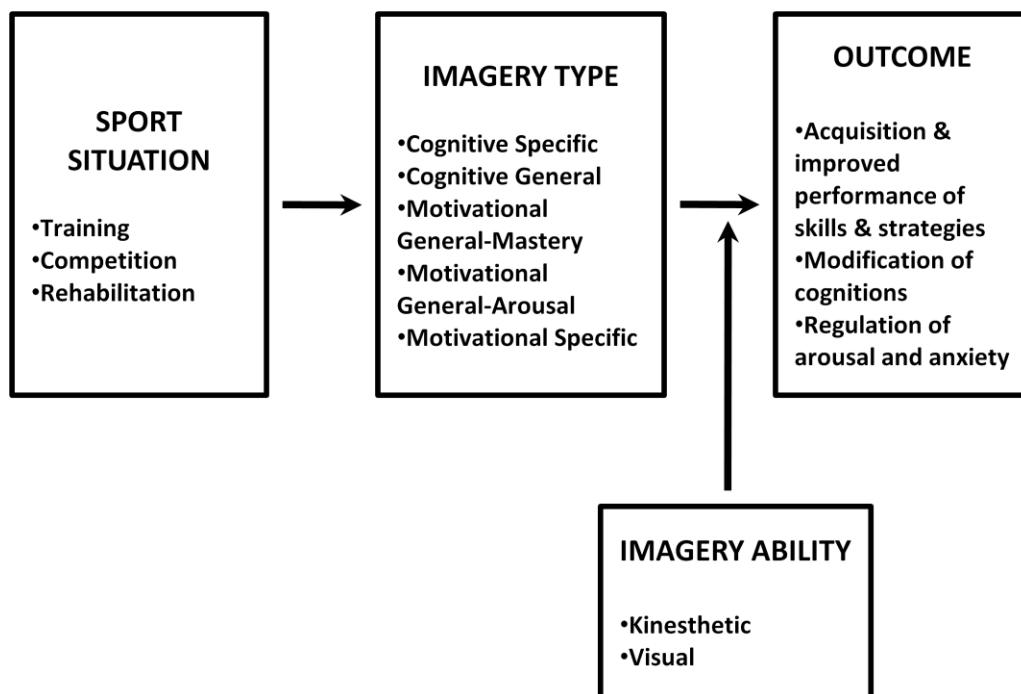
SPORT SITUATION

•Training
•Competition
•Rehabilitation

IMAGERY TYPE

•Cognitive Specific
•Cognitive General
•Motivational General-Mastery
•Motivational General-Arousal
•Motivational Specific

OUTCOME

•Acquisition & improved performance of skills & strategies
•Modification of cognitions
•Regulation of arousal and anxiety

IMAGERY ABILITY

•Kinesthetic
•Visual